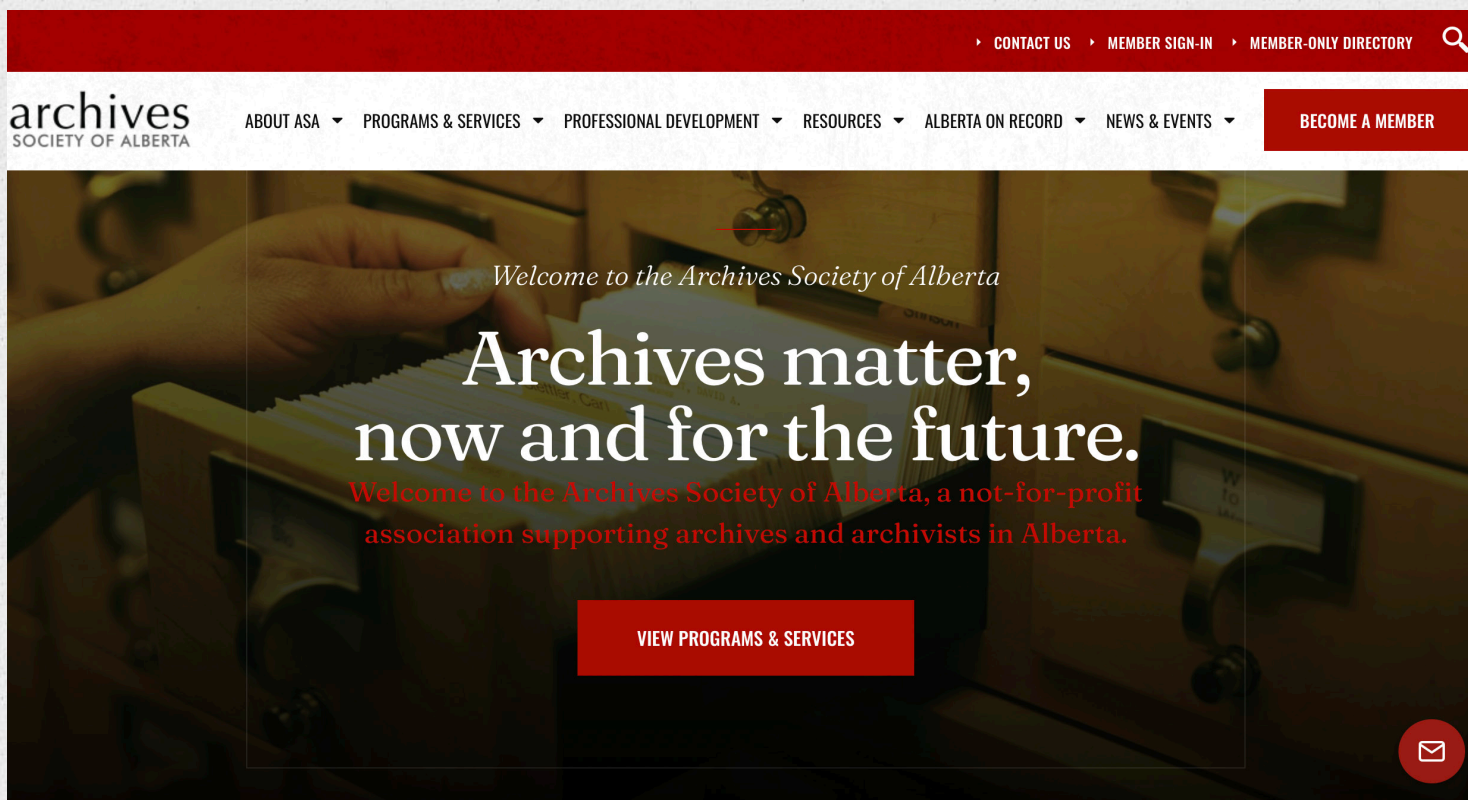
CONTACT US
MEMBER SIGN-IN
MEMBER-ONLY DIRECTORY

archives
SOCIETY OF ALBERTA

ABOUT ASA
PROGRAMS & SERVICES
PROFESSIONAL DEVELOPMENT
RESOURCES
ALBERTA ON RECORD
NEWS & EVENTS
BECOME A MEMBER

Welcome to the Archives Society of Alberta

Archives matter, now and for the future.

Welcome to the Archives Society of Alberta, a not-for-profit association supporting archives and archivists in Alberta.

VIEW PROGRAMS & SERVICES